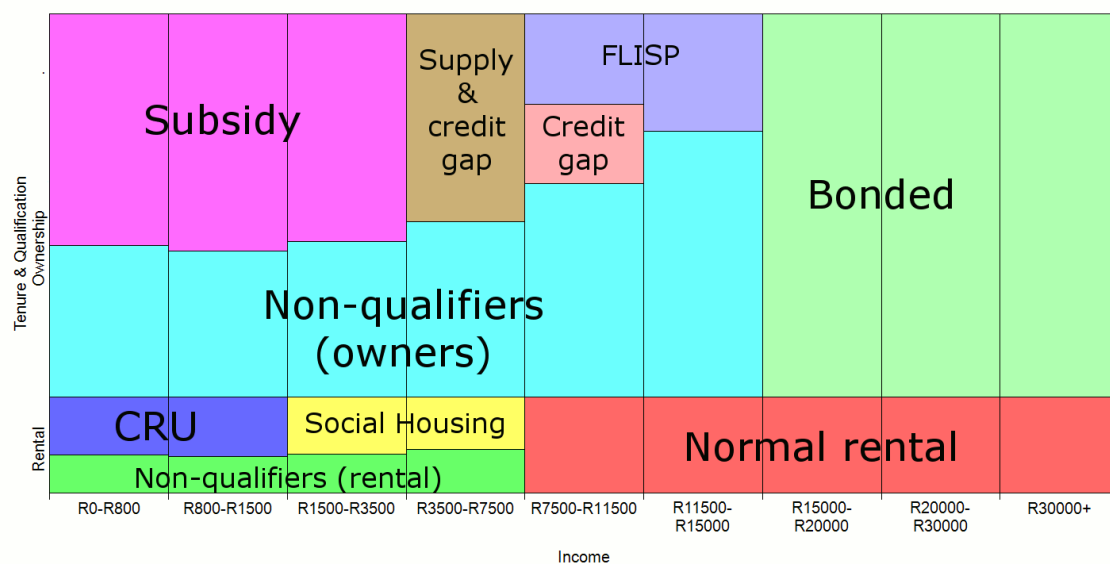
Tenure & Qualification
Ownership

Subsidy

Supply & credit gap

FLISP

Credit gap

Bonded

Non-qualifiers (owners)

Rental

CRU

Social Housing

Non-qualifiers (rental)

Normal rental

R0-R800
R800-R1500
R1500-R3500
R3500-R7500
R7500-R11500
R11500-R15000
R15000-R20000
R20000-R30000
R30000+

Income